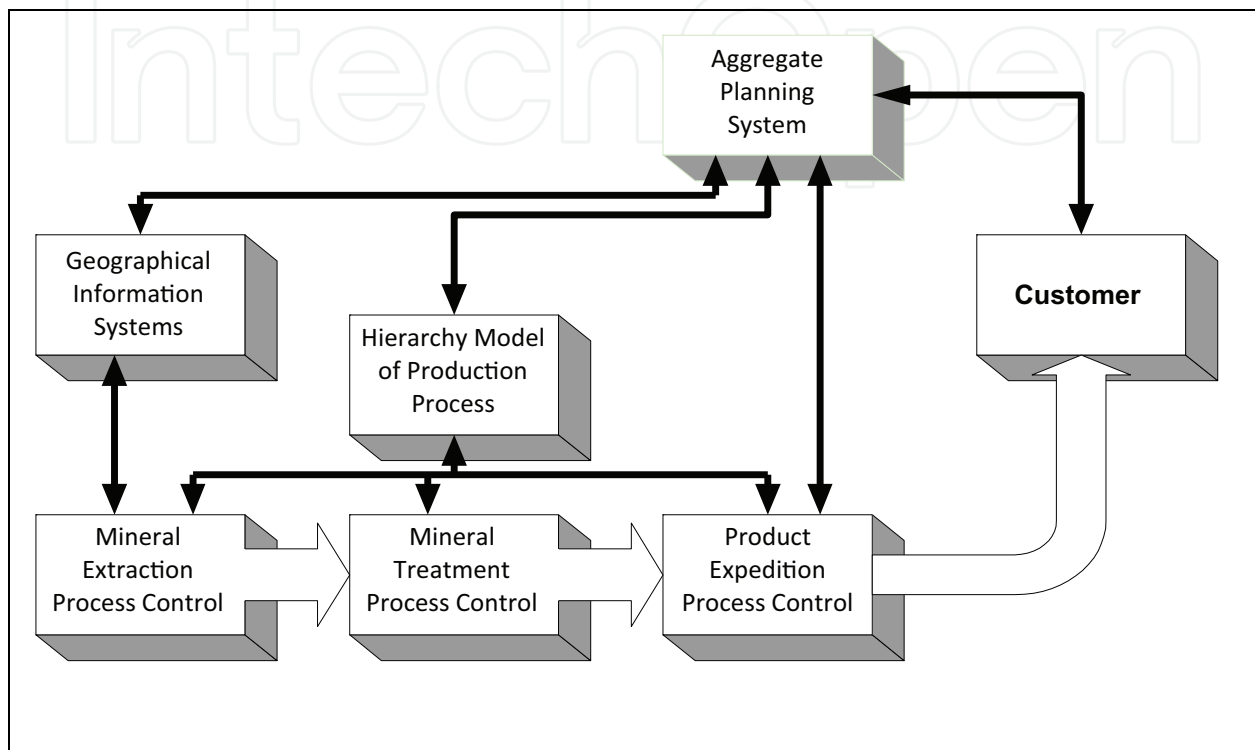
IntechOpen

Aggregate Planning System

Geographical Information Systems

Customer

Hierarchy Model of Production Process

Mineral Extraction Process Control

Mineral Treatment Process Control

Product Expedition Process Control